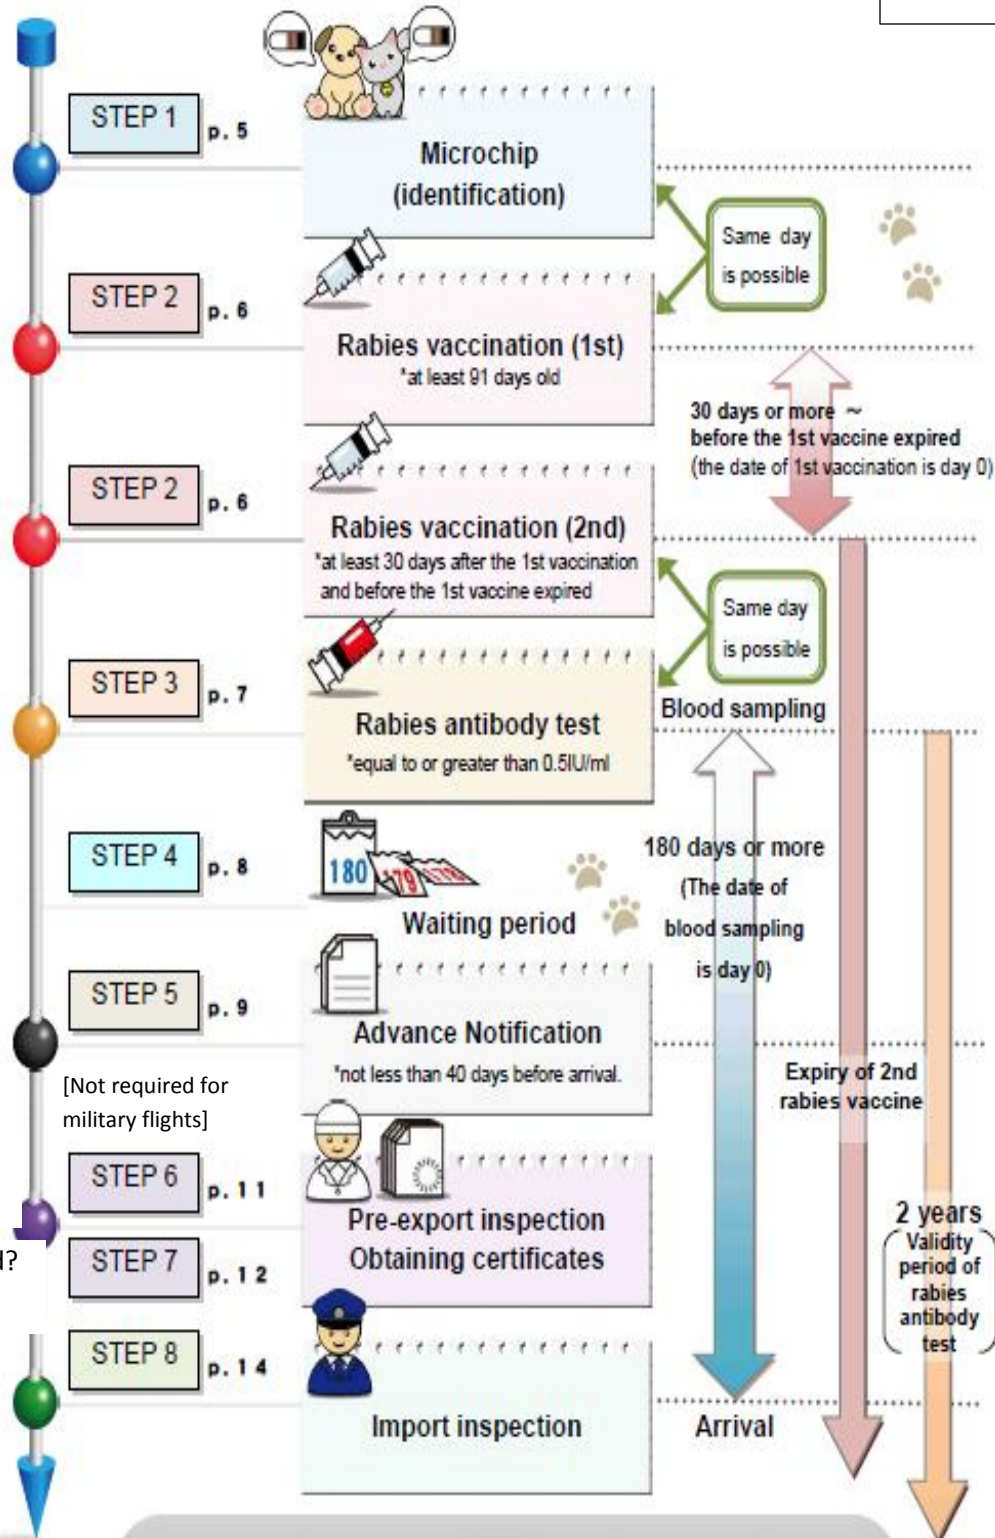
STEP 1 p. 5
Microchip (identification)

Same day is possible

STEP 2 p. 6
Rabies vaccination (1st)
*at least 91 days old

30 days or more ~ before the 1st vaccine expired (the date of 1st vaccination is day 0)

STEP 2 p. 6
Rabies vaccination (2nd)
*at least 30 days after the 1st vaccination and before the 1st vaccine expired

Same day is possible

STEP 3 p. 7
Rabies antibody test
*equal to or greater than 0.5IU/ml

Blood sampling

STEP 4 p. 8
180 179 178
Waiting period

180 days or more (The date of blood sampling is day 0)

STEP 5 p. 9
Advance Notification
*not less than 40 days before arrival.

[Not required for military flights]

Expiry of 2nd rabies vaccine

STEP 6 p. 11
STEP 7 p. 12
Pre-export inspection
Obtaining certificates

l?

2 years
Validity period of rabies antibody test

STEP 8 p. 14
Import inspection

Arrival